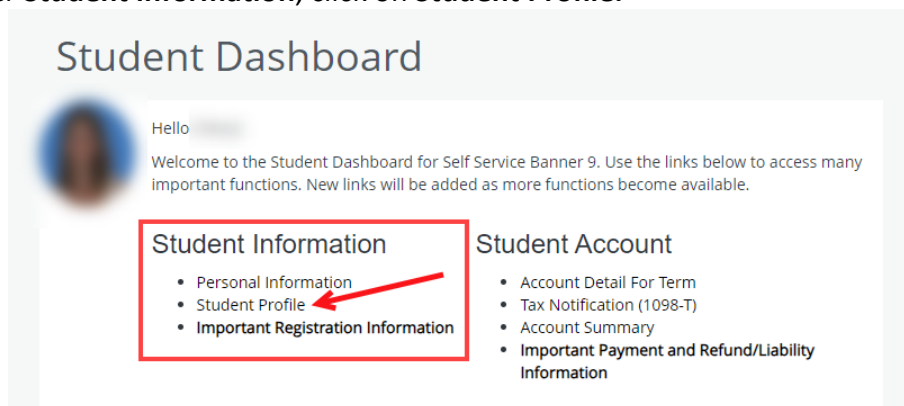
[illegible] Student Information, click on Student Profile.

Student Dashboard

Hello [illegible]

Welcome to the Student Dashboard for Self Service Banner 9. Use the links below to access many important functions. New links will be added as more functions become available.

Student Information

- Personal Information
- Student Profile
- Important Registration Information

Student Account

- Account Detail For Term
- Tax Notification (1098-T)
- Account Summary
- Important Payment and Refund/Liability Information